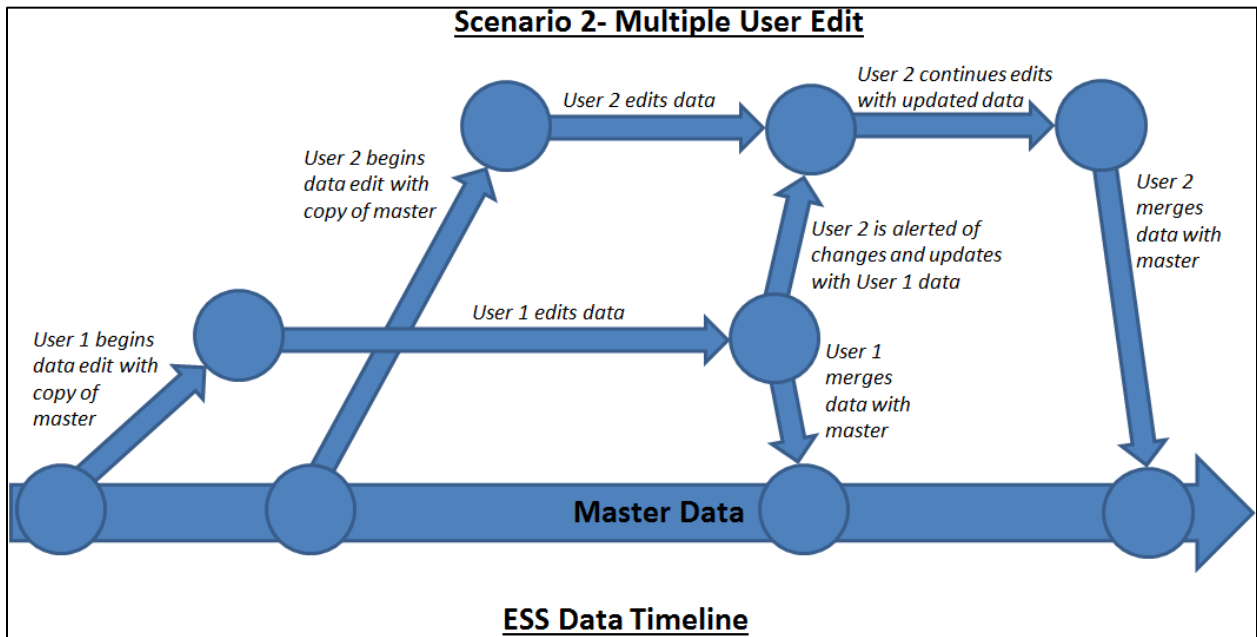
Scenario 2- Multiple User Edit

User 2 edits data

User 2 continues edits with updated data

User 2 begins data edit with copy of master

User 2 is alerted of changes and updates with User 1 data

User 2 merges data with master

User 1 edits data

User 1 begins data edit with copy of master

User 1 merges data with master

Master Data

ESS Data Timeline